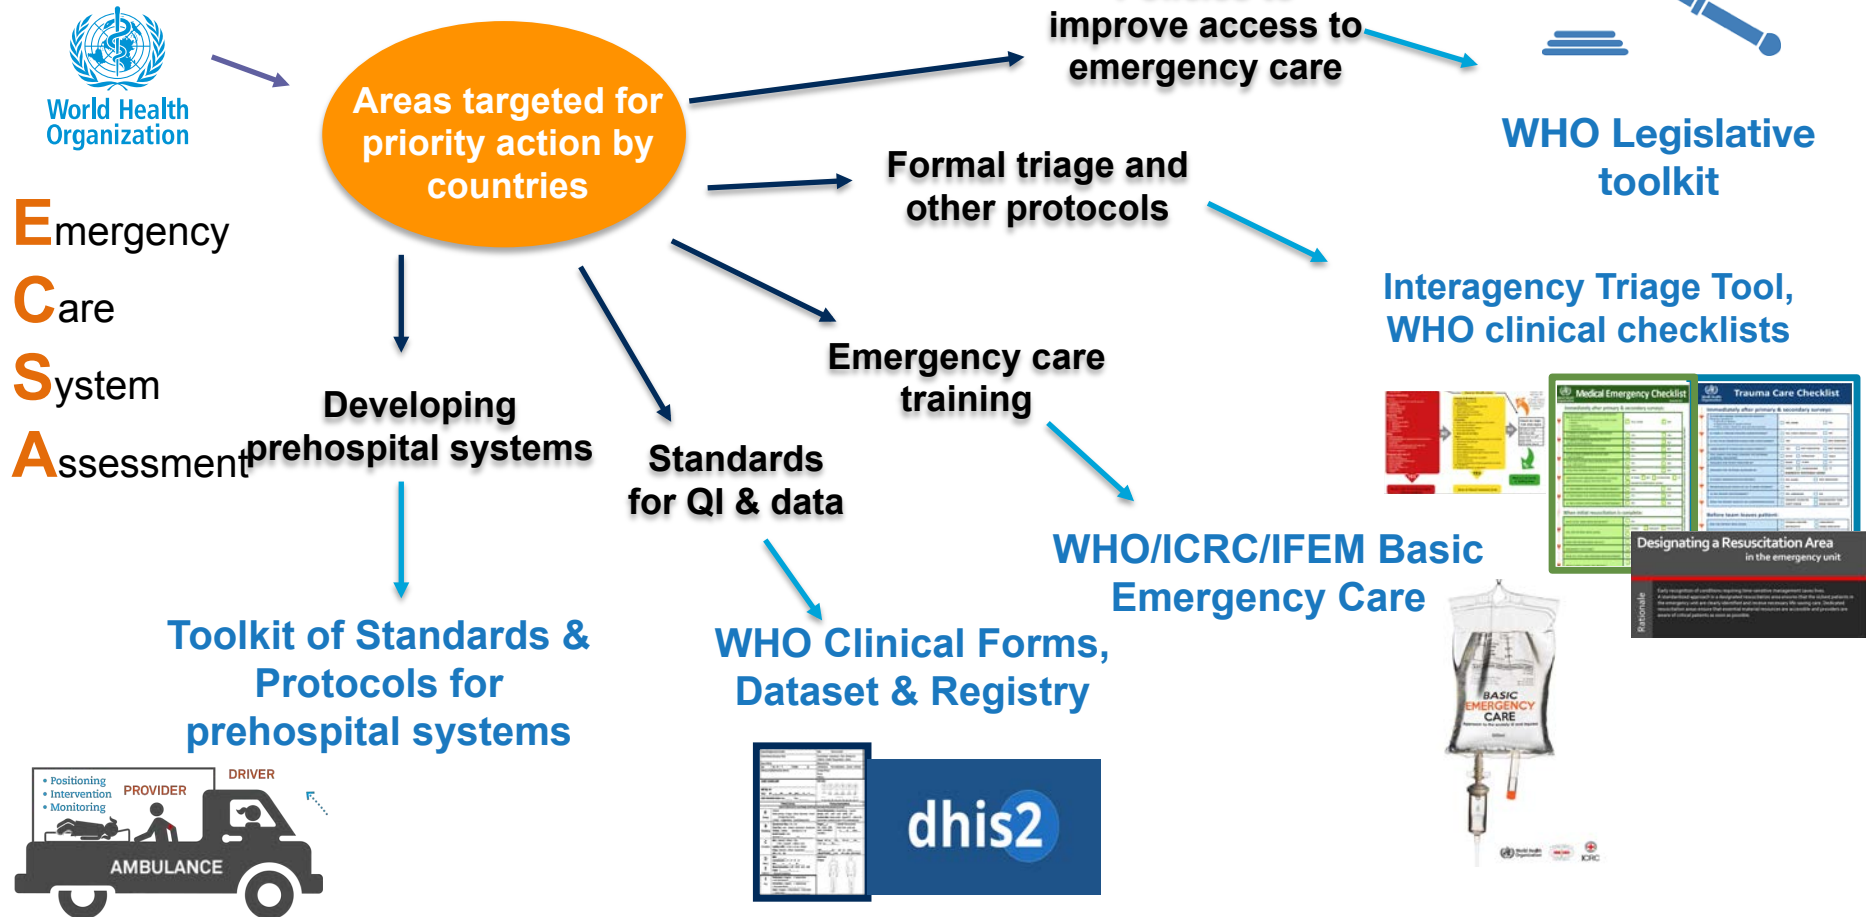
World Health Organization

Emergency
Care
System
Assessment

Areas targeted for priority action by countries

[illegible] improve access to emergency care

WHO Legislative toolkit

Formal triage and other protocols

Interagency Triage Tool, WHO clinical checklists

Emergency care training

Developing prehospital systems

Standards for QI & data

WHO/ICRC/IFEM Basic Emergency Care

Toolkit of Standards & Protocols for prehospital systems

WHO Clinical Forms, Dataset & Registry

Medical Emergency Checklist

Trauma Care Checklist

Designating a Resuscitation Area in the emergency unit

Rationale

BASIC EMERGENCY CARE

• Positioning
• Intervention
• Monitoring
PROVIDER
DRIVER
AMBULANCE

dhis2